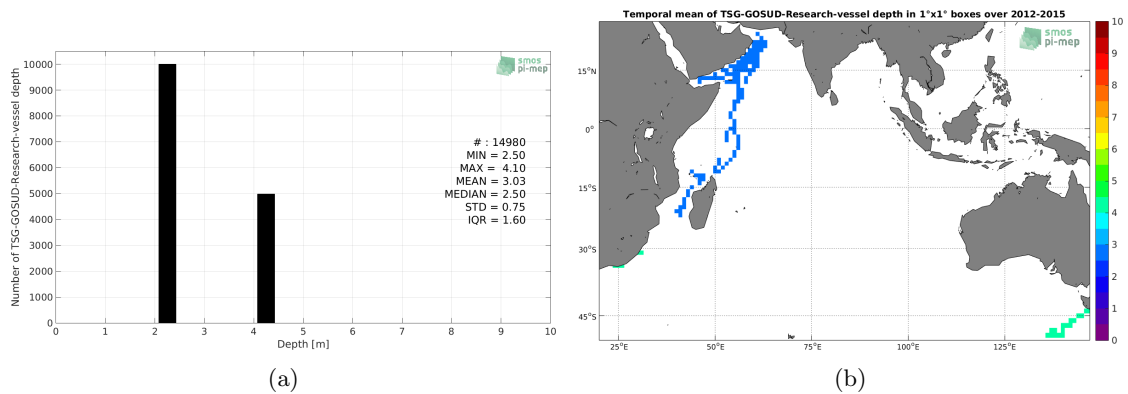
smos
pi-mep

Number of TSG-GOSUD-Research-vessel depth

10000
9000
8000
7000
6000
5000
4000
3000
2000
1000
0

0 1 2 3 4 5 6 7 8 9 10
Depth [m]

# : 14980
MIN = 2.50
MAX = 4.10
MEAN = 3.03
MEDIAN = 2.50
STD = 0.75
IQR = 1.60

(a)

Temporal mean of TSG-GOSUD-Research-vessel depth in 1°x1° boxes over 2012-2015

smos
pi-mep

15°N
0°
15°S
30°S
45°S

25°E 50°E 75°E 100°E 125°E

10
9
8
7
6
5
4
3
2
1
0

(b)